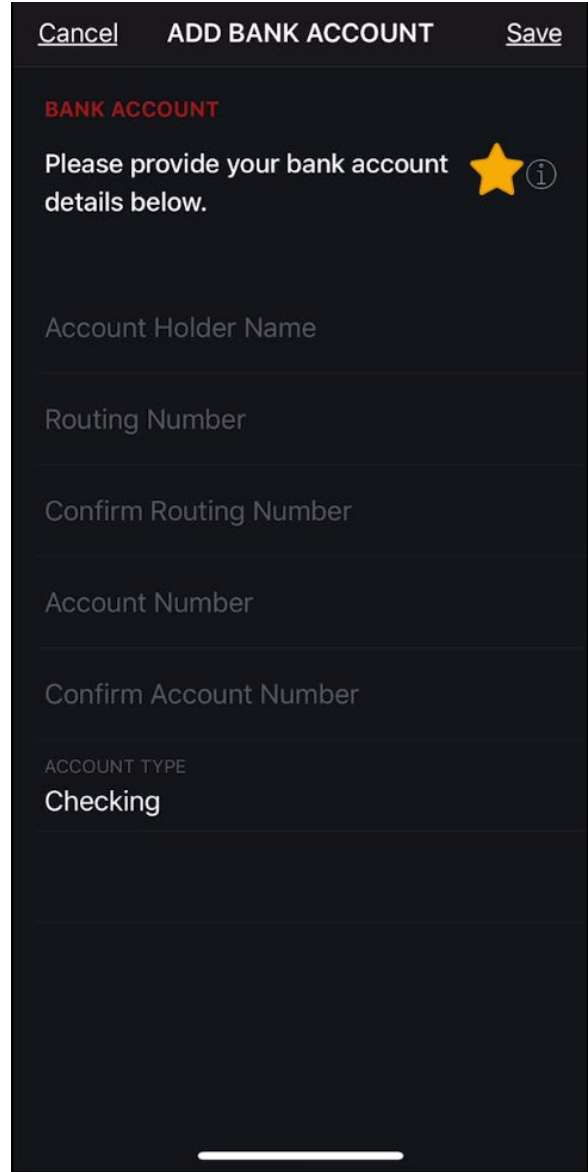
Cancel ADD BANK ACCOUNT Save

BANK ACCOUNT

Please provide your bank account details below.

Account Holder Name

Routing Number

Confirm Routing Number

Account Number

Confirm Account Number

ACCOUNT TYPE
Checking